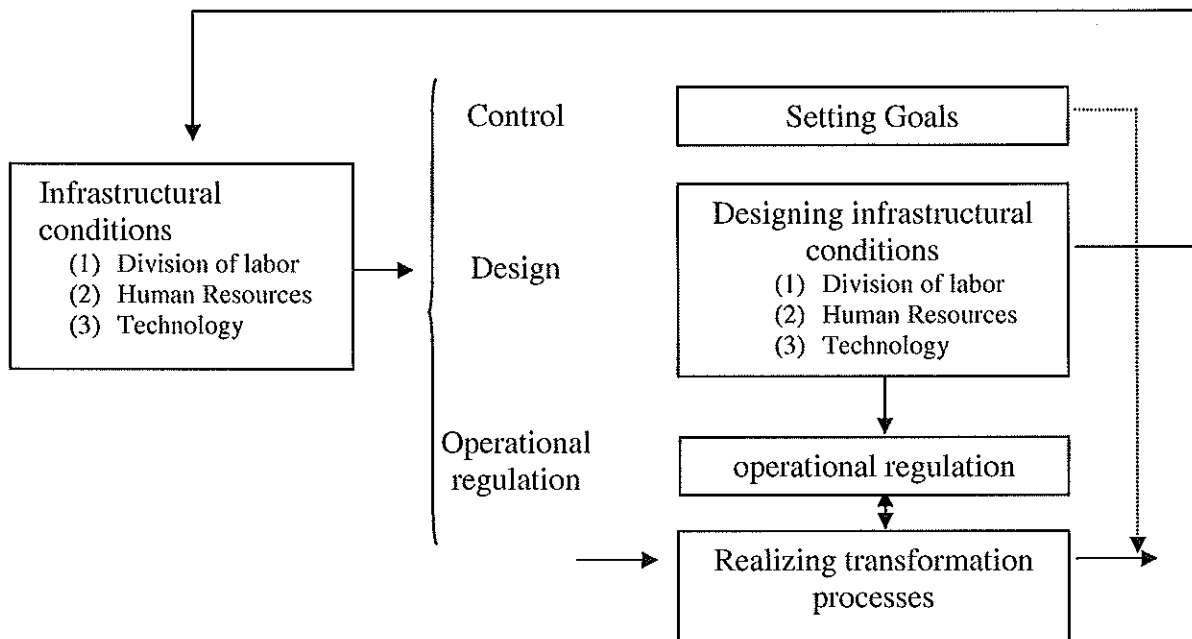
Infrastructural conditions
(1) Division of labor
(2) Human Resources
(3) Technology

Control

Setting Goals

Design

Designing infrastructural conditions
(1) Division of labor
(2) Human Resources
(3) Technology

Operational regulation

operational regulation

Realizing transformation processes